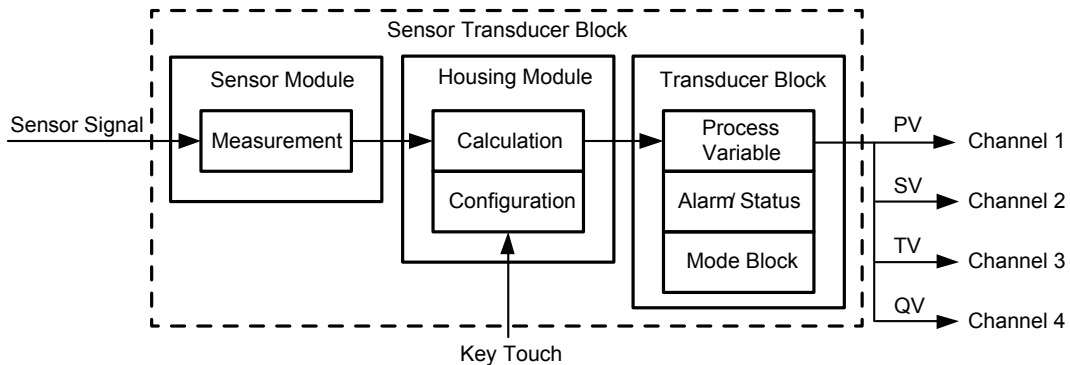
Sensor Transducer Block

Sensor Module

Measurement

Housing Module

Calculation

Configuration

Transducer Block

Process Variable

Alarm/ Status

Mode Block

Sensor Signal

Key Touch

PV

Channel 1

SV

Channel 2

TV

Channel 3

QV

Channel 4